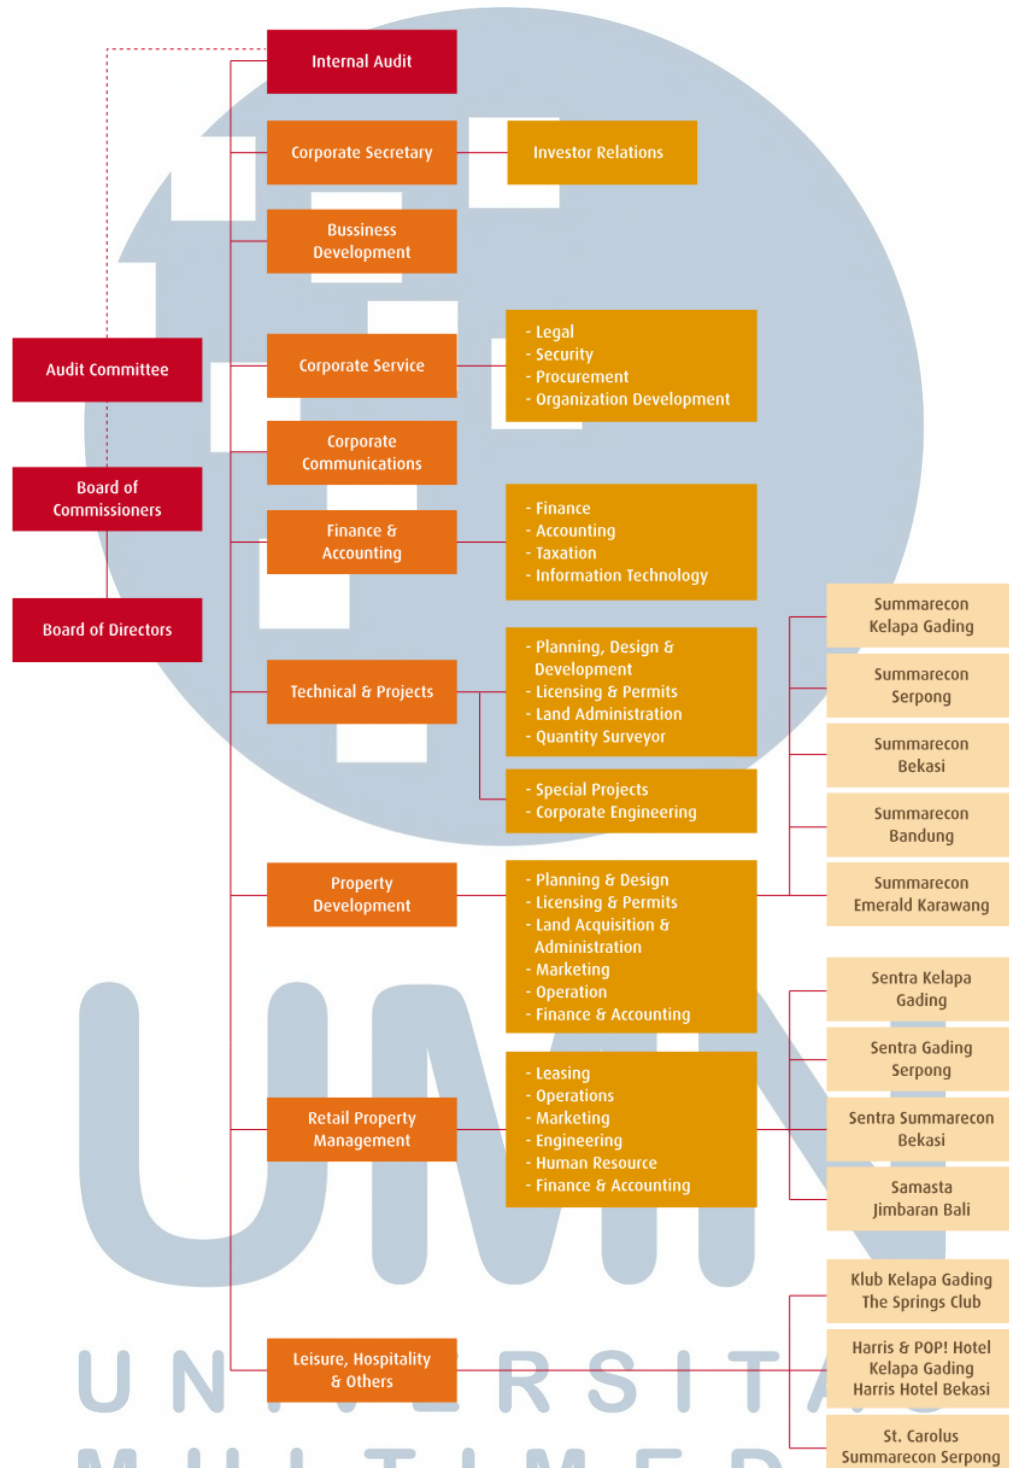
Internal Audit

Corporate Secretary

Investor Relations

Bussiness Development

Audit Committee

Corporate Service

- Legal
- Security
- Procurement
- Organization Development

Corporate Communications

Board of Commissioners

Finance & Accounting

- Finance
- Accounting
- Taxation
- Information Technology

Board of Directors

Technical & Projects

- Planning, Design & Development
- Licensing & Permits
- Land Administration
- Quantity Surveyor

- Special Projects
- Corporate Engineering

Summarecon Kelapa Gading

Summarecon Serpong

Summarecon Bekasi

Summarecon Bandung

Summarecon Emerald Karawang

Property Development

- Planning & Design
- Licensing & Permits
- Land Acquisition & Administration
- Marketing
- Operation
- Finance & Accounting

Sentra Kelapa Gading

Sentra Gading Serpong

Sentra Summarecon Bekasi

Samasta Jimbaran Bali

Retail Property Management

- Leasing
- Operations
- Marketing
- Engineering
- Human Resource
- Finance & Accounting

Klub Kelapa Gading The Springs Club

Harris & POP! Hotel Kelapa Gading Harris Hotel Bekasi

Leisure, Hospitality & Others

St. Carolus Summarecon Serpong

UMN

U N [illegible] R S I T A S

M U L T I M E D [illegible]